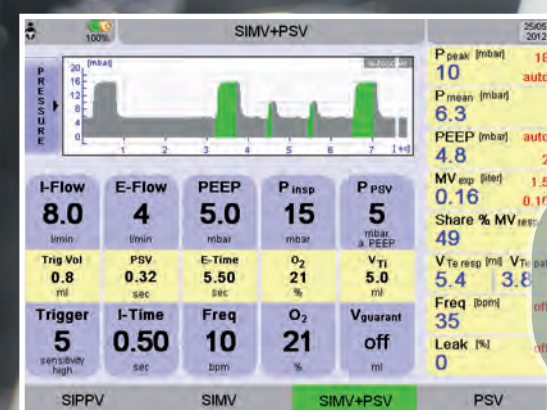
100%

SIMV+PSV

25/05
2012

PRESSURE

20 [mbar]
16
12
8
4
0
-4

autoscale

1 2 3 4 5 6 7 [s]

I-Flow
8.0
l/min

E-Flow
4
l/min

PEEP
5.0
mbar

$P_{insp}$
15
mbar

$P_{PSV}$
5
mbar a. PEEP

Trig Vol
0.8
ml

PSV
0.32
sec

E-Time
5.50
sec

$O_2$
21
%

$V_{Ti}$
5.0
ml

Trigger
5
sensitivity high

I-Time
0.50
sec

Freq
10
bpm

$O_2$
21
%

$V_{guarant}$
off
ml

$P_{peak}$ [mbar]
10
18
auto

$P_{mean}$ [mbar]
6.3

PEEP [mbar]
4.8
auto
2

$MV_{exp}$ [liter]
0.16
1.5
0.10

Share % $MV_{resp}$
49

$V_{Te\ resp}$ [ml] $V_{Te\ pat}$
5.4
3.8

Freq [bpm]
35
off

Leak [%]
0
off

SIPPV

SIMV

SIMV+PSV

PSV